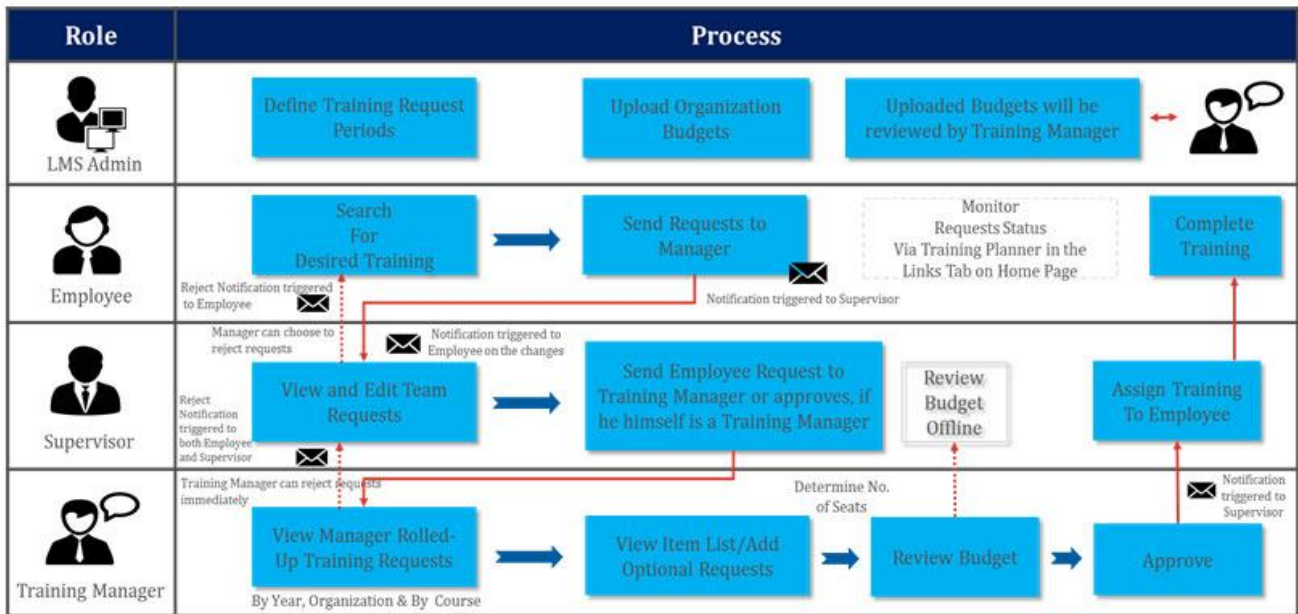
| Role | Process |
|---|---|
| LMS Admin | Define Training Request Periods; Upload Organization Budgets; Uploaded Budgets will be reviewed by Training Manager |
| Employee | Search For Desired Training; Send Requests to Manager; Monitor Requests Status Via Training Planner in the Links Tab on Home Page; Complete Training |
| Supervisor | View and Edit Team Requests; Send Employee Request to Training Manager or approves, if he himself is a Training Manager; Review Budget Offline; Assign Training To Employee |
| Training Manager | View Manager Rolled-Up Training Requests; View Item List/Add Optional Requests; Review Budget; Approve |

Reject Notification triggered to Employee

Notification triggered to Supervisor

Manager can choose to reject requests

Notification triggered to Employee on the changes

Reject Notification triggered to both Employee and Supervisor

Training Manager can reject requests immediately

Determine No. of Seats

Notification triggered to Supervisor

By Year, Organization & By Course